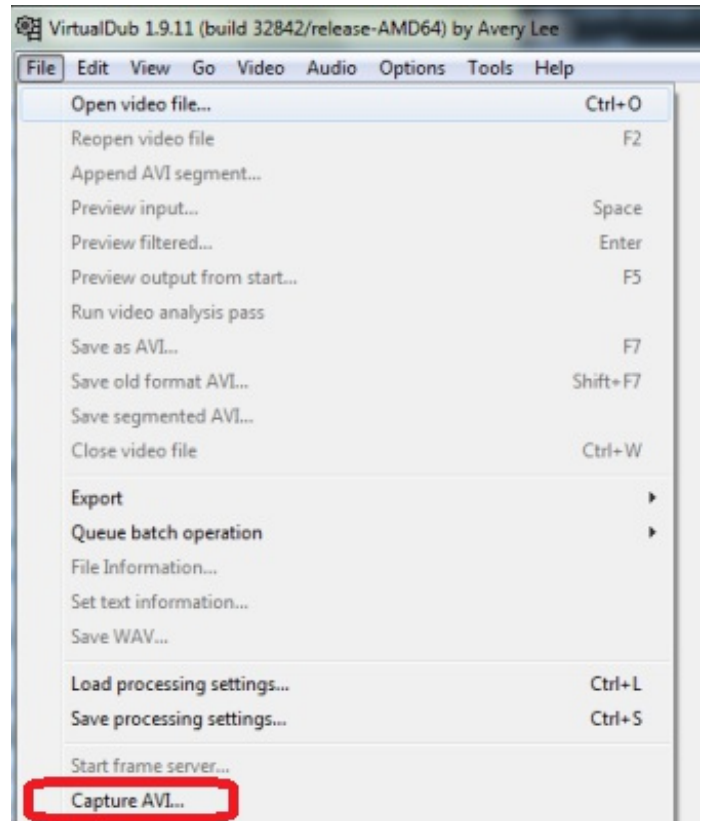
VirtualDub 1.9.11 (build 32842/release-AMD64) by Avery Lee

File Edit View Go Video Audio Options Tools Help

Open video file... Ctrl+O
Reopen video file F2
Append AVI segment...
Preview input... Space
Preview filtered... Enter
Preview output from start... F5
Run video analysis pass
Save as AVI... F7
Save old format AVI... Shift+F7
Save segmented AVI...
Close video file Ctrl+W

Export
Queue batch operation
File Information...
Set text information...
Save WAV...

Load processing settings... Ctrl+L
Save processing settings... Ctrl+S

Start frame server...
Capture AVI...